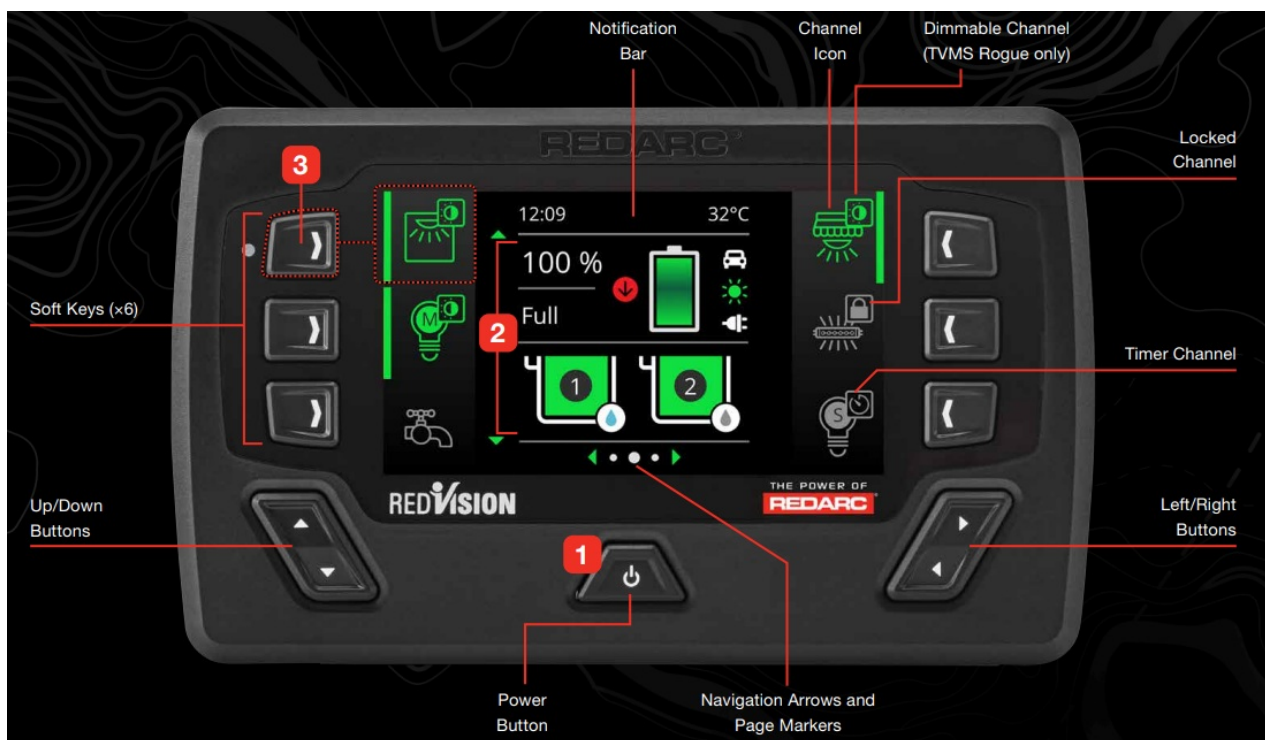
Notification Bar

Channel Icon

Dimmable Channel (TVMS Rogue only)

REDARC

Locked Channel

3

12:09

32°C

100 %

Full

2

M

1

2

S

Soft Keys (×6)

Timer Channel

REDVISION

THE POWER OF REDARC

Up/Down Buttons

Left/Right Buttons

1

Power Button

Navigation Arrows and Page Markers